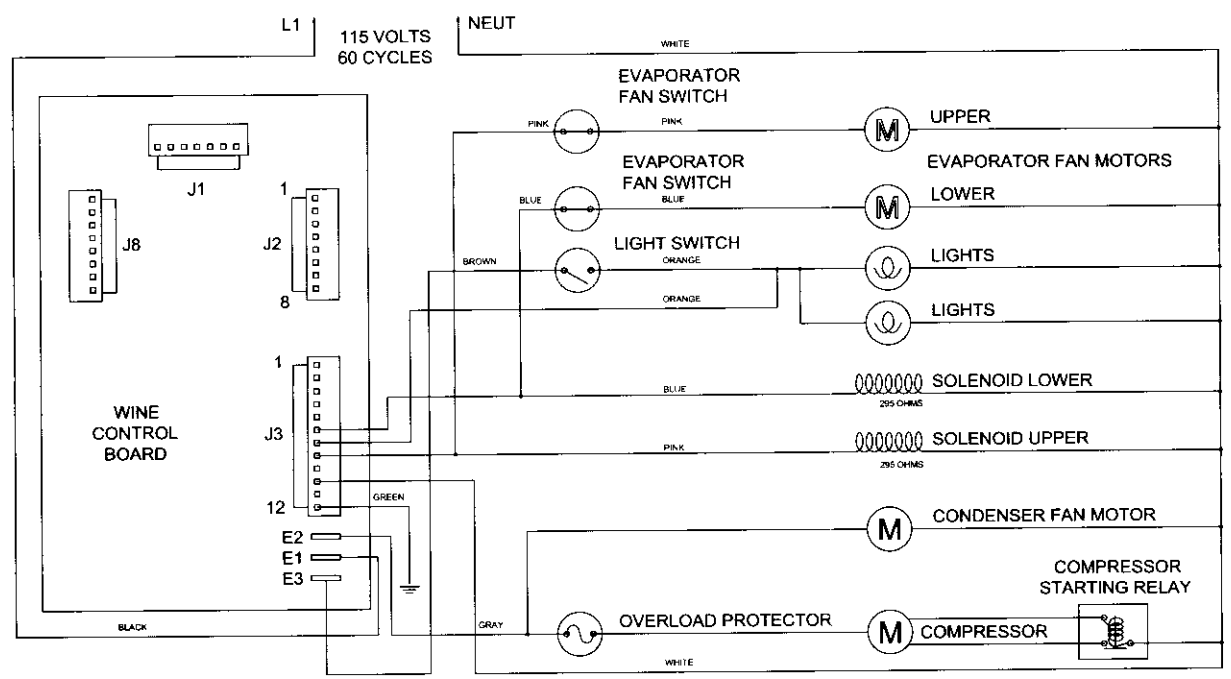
L1
115 VOLTS
60 CYCLES
NEUT
WHITE

EVAPORATOR FAN SWITCH
PINK
PINK
M
UPPER

EVAPORATOR FAN SWITCH
EVAPORATOR FAN MOTORS
BLUE
BLUE
M
LOWER

J1
1
J2
8
J8

LIGHT SWITCH
BROWN
ORANGE
LIGHTS
ORANGE
LIGHTS

BLUE
SOLENOID LOWER
295 OHMS

PINK
SOLENOID UPPER
295 OHMS

WINE CONTROL BOARD
1
J3
12
GREEN
E2
E1
E3

M
CONDENSER FAN MOTOR

COMPRESSOR STARTING RELAY

BLACK
GRAY
OVERLOAD PROTECTOR
M
COMPRESSOR
WHITE